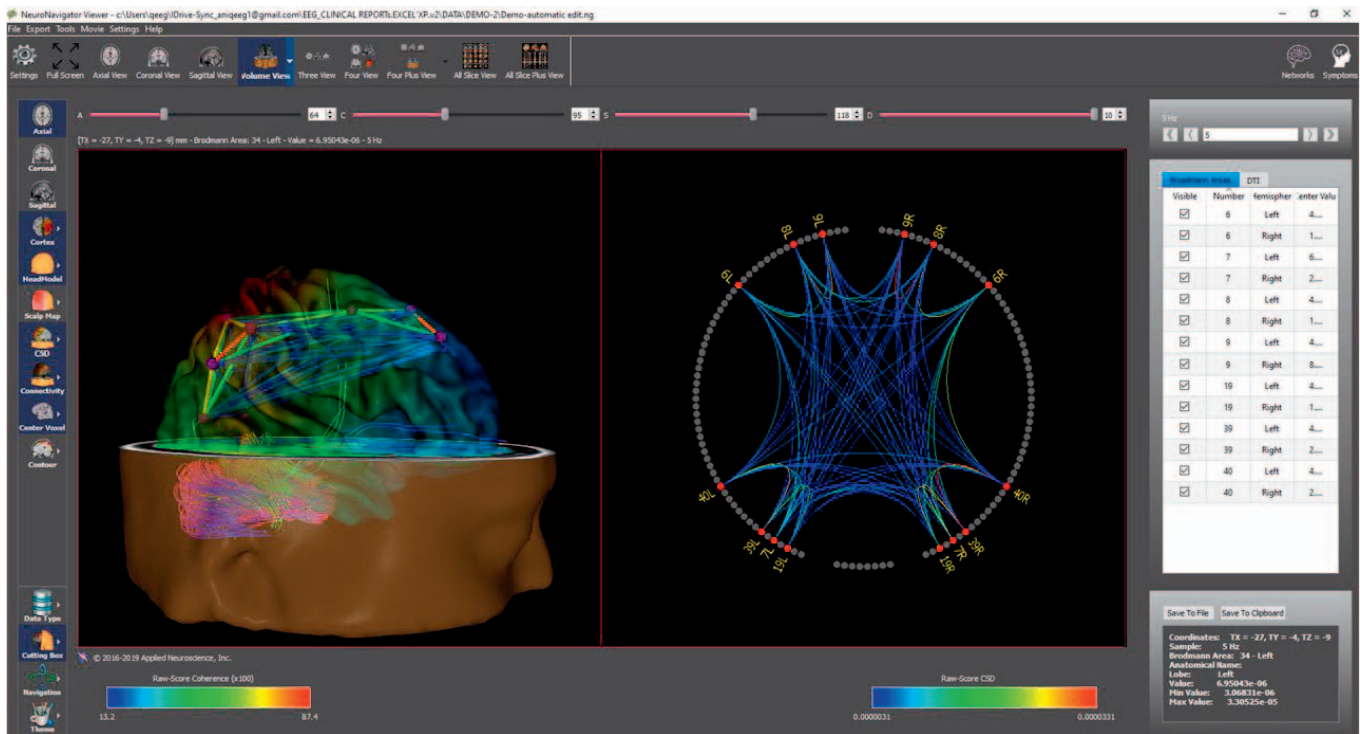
NeuroNavigator Viewer - c:\Users\qeeg\Drive-Sync_aniqeeg1@gmail.com\EEG_CLINICAL REPORTS.EXCEL'XP.u2\DATA\DEMO-2\Demo-automatic edit.ng

File Export Tools Movie Settings Help

Settings Full Screen Axial View Coronal View Sagittal View Volume View Three View Four View Four Plus View All Slice View All Slice Plus View

Networks Symptoms

Axial
Coronal
Sagittal
Cortex
HeadModel
Scalp Map
CSD
Connectivity
Center Voxel
Contour

A 64 C 95 S 118 D 10

[TX = -27, TY = -4, TZ = -9] mm - Brodmann Area: 34 - Left - Value = 6.95043e-06 - 5 Hz

9L 8L 9R 8R 6L 6R 40L 40R 39L 7L 19L 19R 7R 39R

5 Hz
5

Brodmann Areas DTI

| Visible | Number | Hemispher | Center Valu |
|---|---|---|---|
| ☑ | 6 | Left | 4.... |
| ☑ | 6 | Right | 1.... |
| ☑ | 7 | Left | 6.... |
| ☑ | 7 | Right | 2.... |
| ☑ | 8 | Left | 4.... |
| ☑ | 8 | Right | 1.... |
| ☑ | 9 | Left | 4.... |
| ☑ | 9 | Right | 8.... |
| ☑ | 19 | Left | 4.... |
| ☑ | 19 | Right | 1.... |
| ☑ | 39 | Left | 4.... |
| ☑ | 39 | Right | 2.... |
| ☑ | 40 | Left | 4.... |
| ☑ | 40 | Right | 2.... |

Data Type
Cutting Box
Navigation
Theme

© 2016-2019 Applied Neuroscience, Inc.

Raw-Score Coherence (x100)
13.2 87.4

Raw-Score CSD
0.0000031 0.0000331

Save To File Save To Clipboard

Coordinates: TX = -27, TY = -4, TZ = -9
Sample: 5 Hz
Brodmann Area: 34 - Left
Anatomical Name:
Lobe: Left
Value: 6.95043e-06
Min Value: 3.06831e-06
Max Value: 3.30525e-05